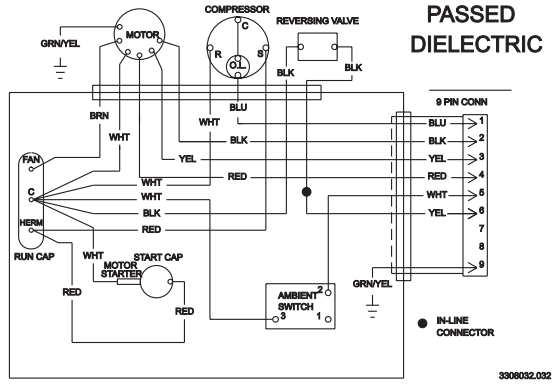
PASSED DIELECTRIC

COMPRESSOR
REVERSING VALVE
GRN/YEL
MOTOR
C
R
S
OL
BLK
BLK
BLU
9 PIN CONN
BRN
WHT
WHT
BLK
YEL
FAN
C
HERM
RUN CAP
WHT
WHT
BLK
RED
RED
WHT
START CAP
MOTOR STARTER
RED
RED
AMBIENT SWITCH
2
3
1
GRN/YEL
BLU
BLK
YEL
RED
WHT
YEL
1
2
3
4
5
6
7
8
9
IN-LINE CONNECTOR
3308032.032